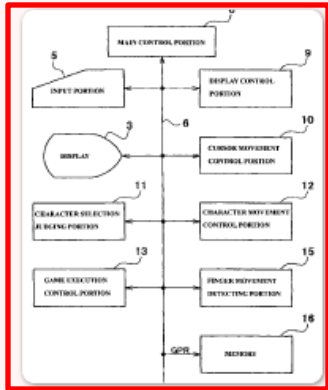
MAIN CONTROL PORTION

5

INPUT PORTION

9

DISPLAY CONTROL PORTION

3

DISPLAY

6

10

CURSOR MOVEMENT CONTROL PORTION

11

CHARACTER SELECTION JUDGING PORTION

12

CHARACTER MOVEMENT CONTROL PORTION

13

GAME EXECUTION CONTROL PORTION

15

FINGER MOVEMENT DETECTING PORTION

16

GPR

MEMORY